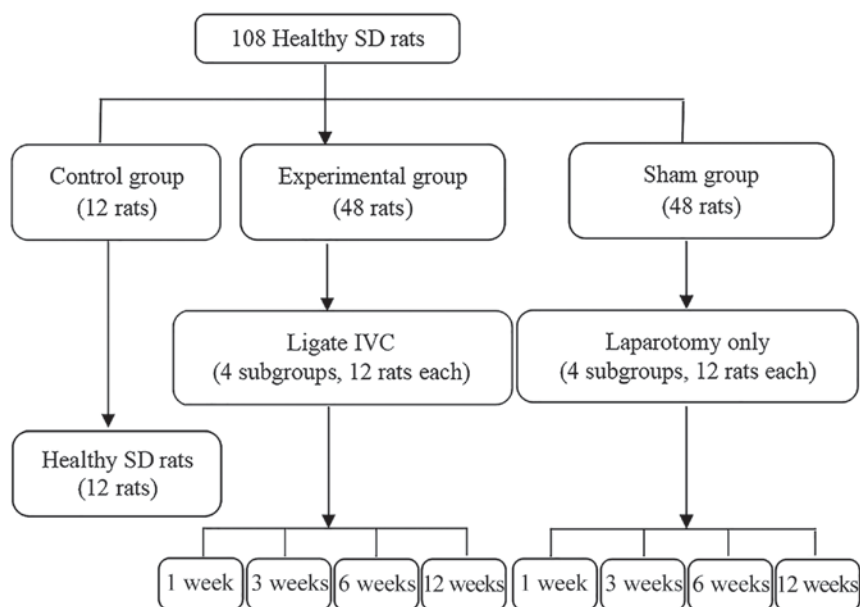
108 Healthy SD rats

Control group
(12 rats)

Experimental group
(48 rats)

Sham group
(48 rats)

Ligate IVC
(4 subgroups, 12 rats each)

Laparotomy only
(4 subgroups, 12 rats each)

Healthy SD rats
(12 rats)

1 week
3 weeks
6 weeks
12 weeks

1 week
3 weeks
6 weeks
12 weeks